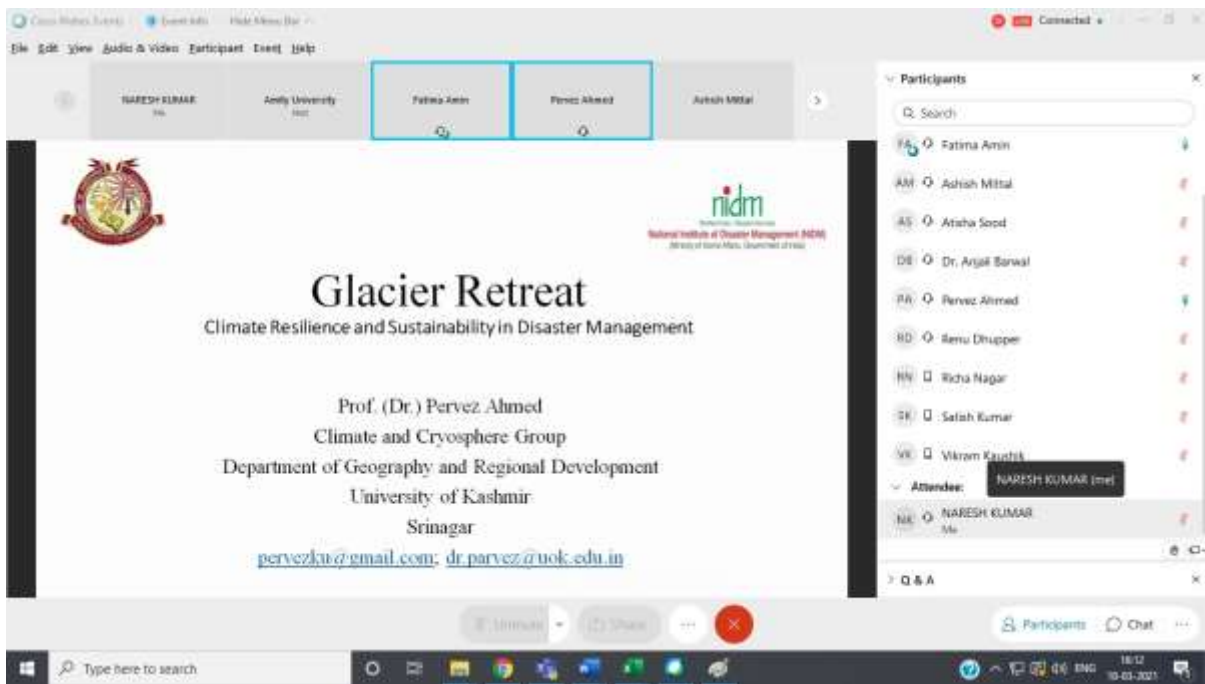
Cisco Webex Events | Event Info | Hide Menu Bar

Connected

File Edit View Audio & Video Participant Event Help

NARESH KUMAR
Me

Amity University
Host

Fatima Amin

Pervez Ahmed

Ashish Mittal

nidm
National Institute of Disaster Management (NIDM)

Glacier Retreat
Climate Resilience and Sustainability in Disaster Management

Prof. (Dr.) Pervez Ahmed
Climate and Cryosphere Group
Department of Geography and Regional Development
University of Kashmir
Srinagar
pervezku@gmail.com; dr.parvez@uok.edu.in

Participants

Search

FA Fatima Amin
AM Ashish Mittal
AS Atisha Sood
DB Dr. Anjali Barwal
PA Pervez Ahmed
RD Renu Dhupper
RN Richa Nagar
SK Satish Kumar
VK Vikram Kaushik

Attendee:
NARESH KUMAR (me)
NK NARESH KUMAR
Me

Q & A

Unmute
Share

Participants
Chat

Type here to search

ENG
18:12
10-03-2021